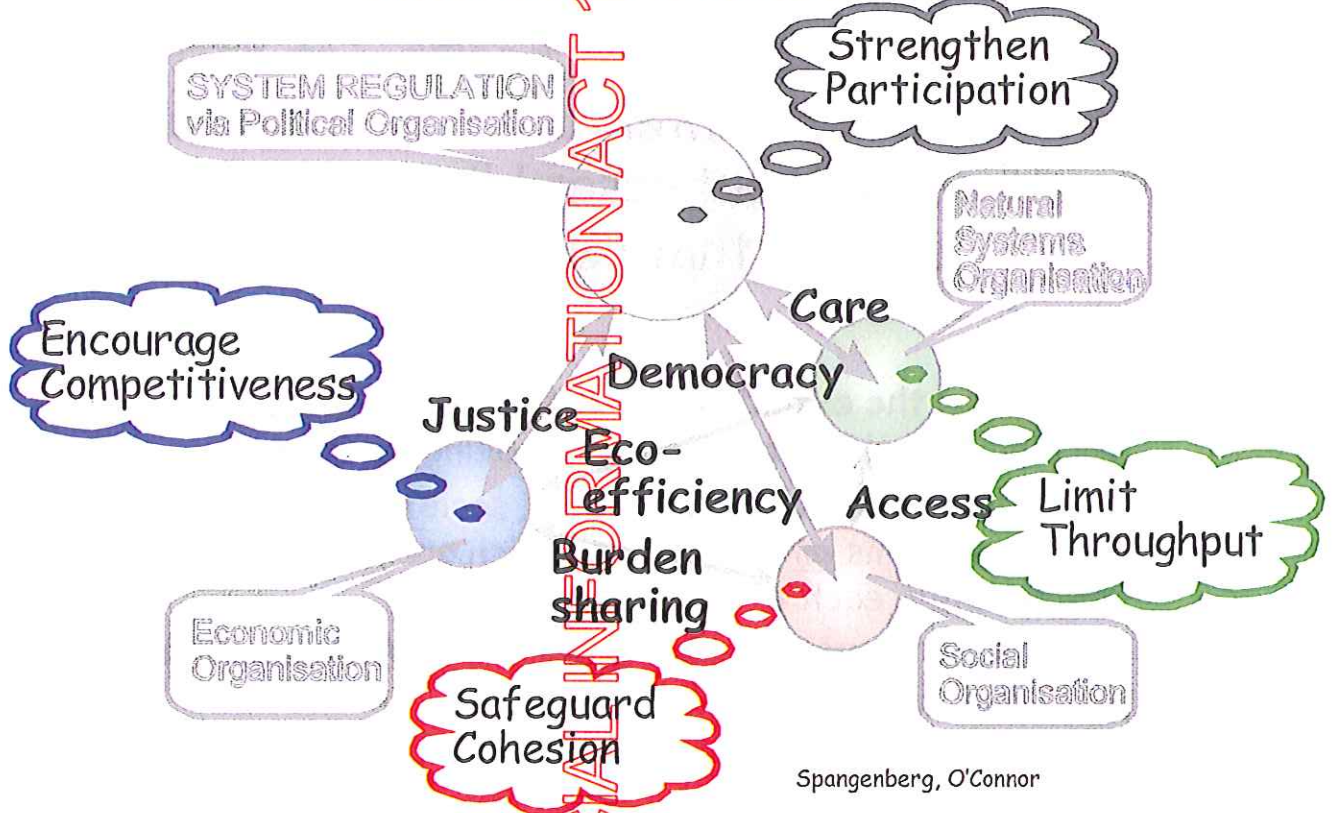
SYSTEM REGULATION via Political Organisation

Strengthen Participation

Natural Systems Organisation

Care

Encourage Competitiveness

Democracy

Justice

Eco-efficiency

Access

Limit Throughput

Burden sharing

Economic Organisation

Social Organisation

Safeguard Cohesion

ALINFORMATIONACT

Spangenberg, O'Connor